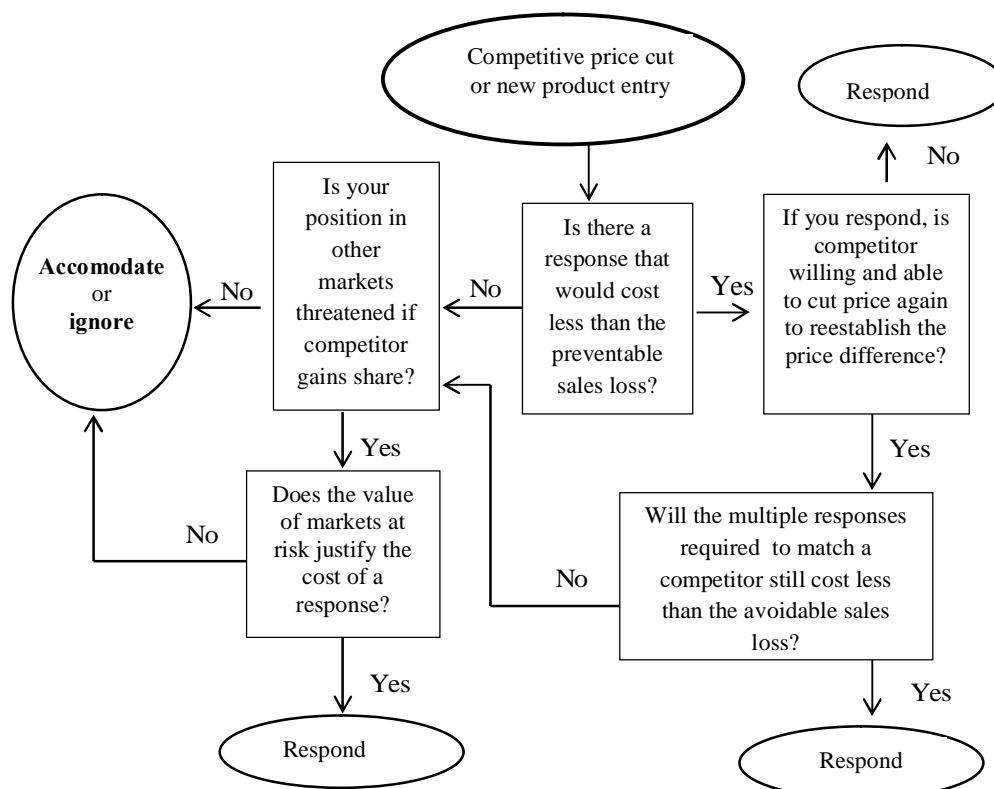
Competitive price cut or new product entry

Respond

No

Is your position in other markets threatened if competitor gains share?

Is there a response that would cost less than the preventable sales loss?

If you respond, is competitor willing and able to cut price again to reestablish the price difference?

**Accomodate** or **ignore**

No

No

Yes

Yes

Yes

Does the value of markets at risk justify the cost of a response?

No

Will the multiple responses required to match a competitor still cost less than the avoidable sales loss?

No

Yes

Yes

Respond

Respond